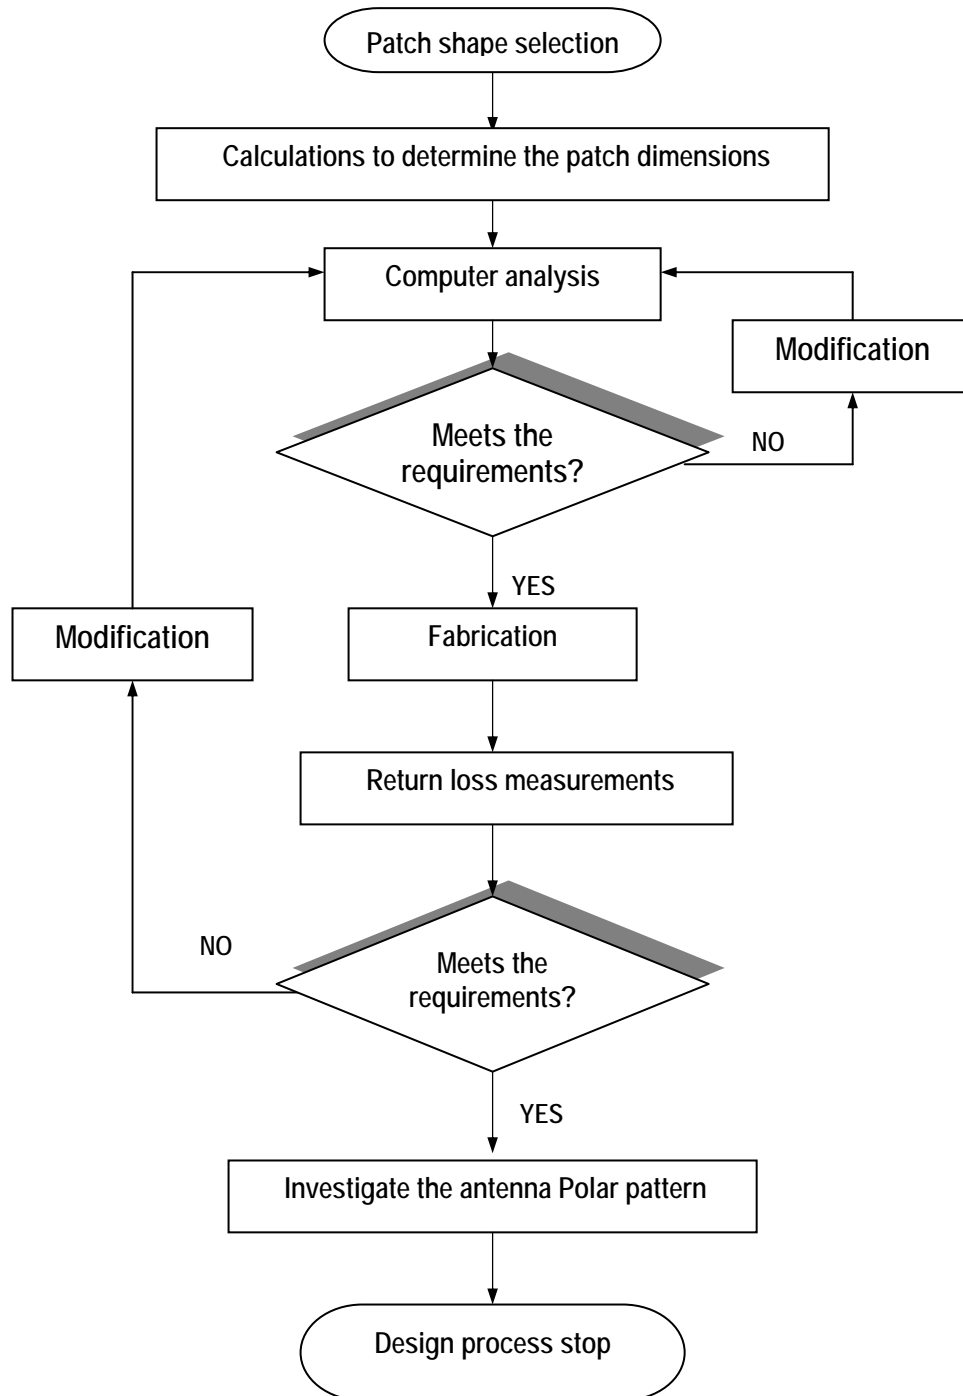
Patch shape selection

Calculations to determine the patch dimensions

Computer analysis

Modification

Meets the requirements?

NO

YES

Modification

Fabrication

Return loss measurements

NO

Meets the requirements?

YES

Investigate the antenna Polar pattern

Design process stop